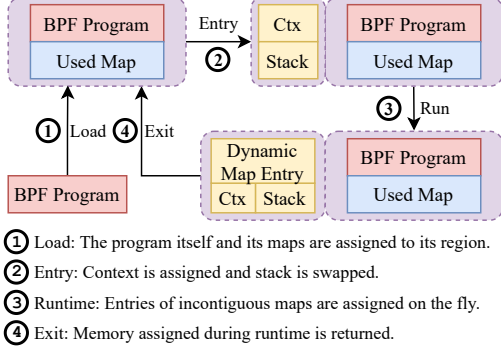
BPF Program

Used Map

Entry

2

Ctx

Stack

BPF Program

Used Map

3 Run

1 Load

4 Exit

BPF Program

Dynamic Map Entry

Ctx

Stack

BPF Program

Used Map

1 Load: The program itself and its maps are assigned to its region.

2 Entry: Context is assigned and stack is swapped.

3 Runtime: Entries of incontiguous maps are assigned on the fly.

4 Exit: Memory assigned during runtime is returned.